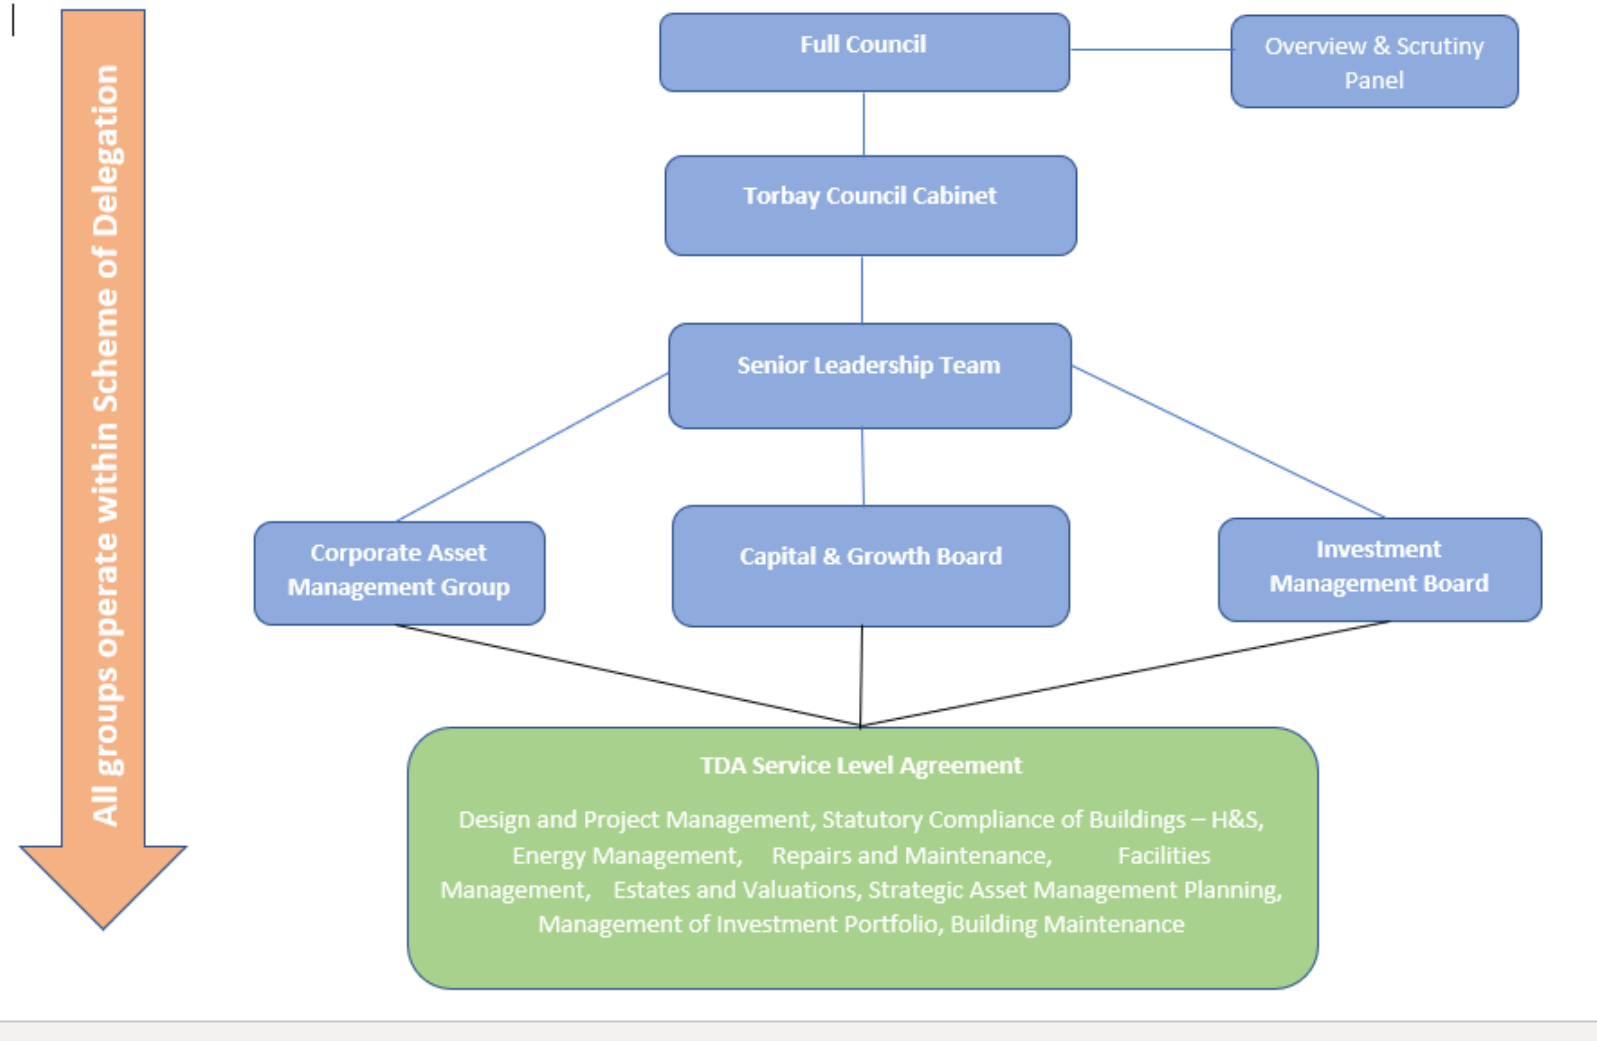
All groups operate within Scheme of Delegation

Full Council

Overview & Scrutiny Panel

Torbay Council Cabinet

Senior Leadership Team

Corporate Asset Management Group

Capital & Growth Board

Investment Management Board

TDA Service Level Agreement

Design and Project Management, Statutory Compliance of Buildings – H&S, Energy Management, Repairs and Maintenance, Facilities Management, Estates and Valuations, Strategic Asset Management Planning, Management of Investment Portfolio, Building Maintenance